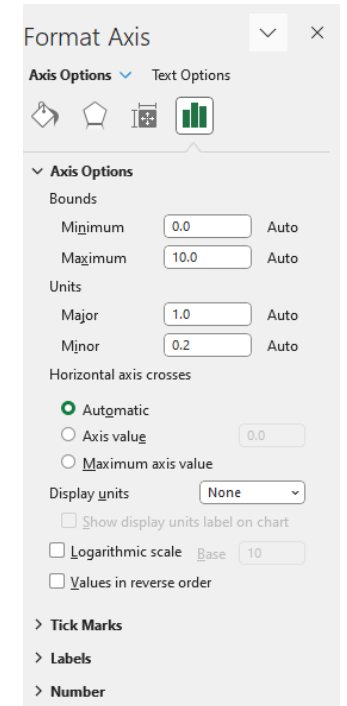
Format Axis

Axis Options Text Options

Axis Options

Bounds

Minimum 0.0 Auto

Maximum 10.0 Auto

Units

Major 1.0 Auto

Minor 0.2 Auto

Horizontal axis crosses

Automatic

Axis value 0.0

Maximum axis value

Display units None

Show display units label on chart

Logarithmic scale Base 10

Values in reverse order

Tick Marks

Labels

Number